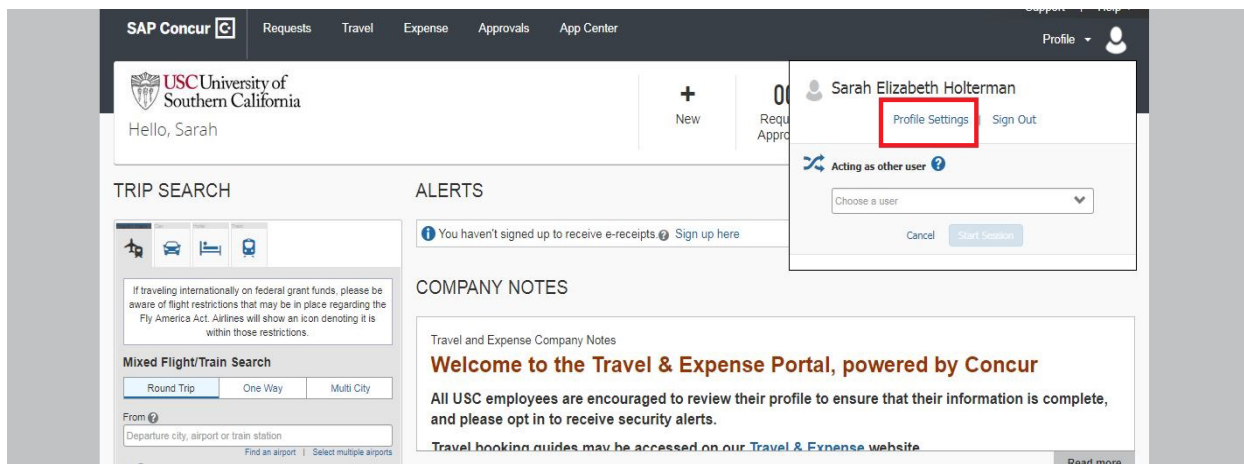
SAP Concur C Requests Travel Expense Approvals App Center

Support | Help

Profile

USC University of Southern California

Hello, Sarah

+ New

0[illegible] Requ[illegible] Appro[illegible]

Sarah Elizabeth Holterman

Profile Settings Sign Out

Acting as other user

Choose a user

Cancel Start Session

TRIP SEARCH

If traveling internationally on federal grant funds, please be aware of flight restrictions that may be in place regarding the Fly America Act. Airlines will show an icon denoting it is within those restrictions.

Mixed Flight/Train Search

Round Trip One Way Multi City

From

Departure city, airport or train station

Find an airport | Select multiple airports

ALERTS

You haven't signed up to receive e-receipts. Sign up here

COMPANY NOTES

Travel and Expense Company Notes

Welcome to the Travel & Expense Portal, powered by Concur

All USC employees are encouraged to review their profile to ensure that their information is complete, and please opt in to receive security alerts.

Travel booking guides may be accessed on our Travel & Expense website

Read more